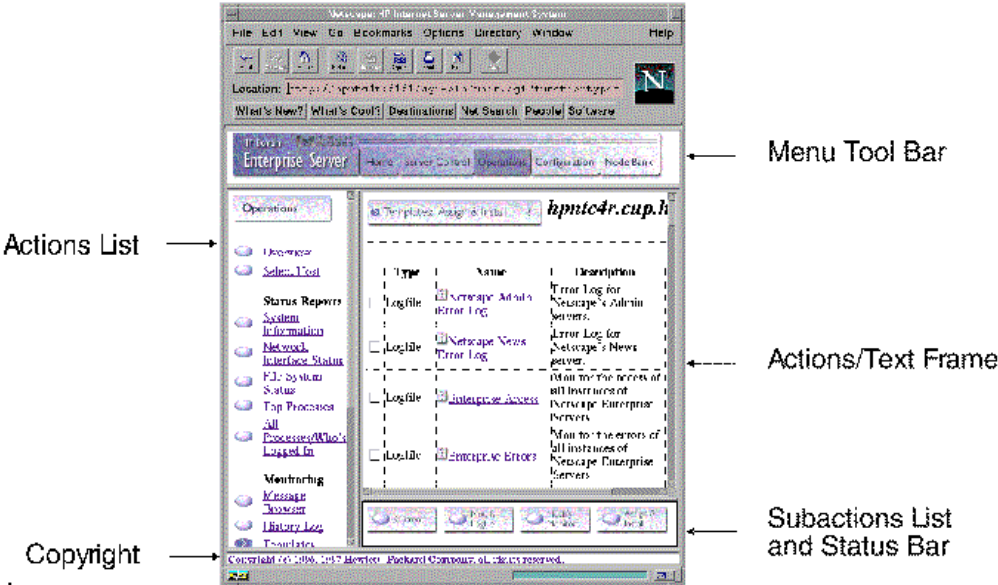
Netscape: HP Internet Server Management System

File Edit View Go Bookmarks Options Directory Window Help

Location: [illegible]

What's New? What's Cool? Destinations Net Search People Software

Enterprise Server Home Server Control Operations Configuration Node Bars

Menu Tool Bar

Operations

Templates Assigned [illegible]

hpntc4r.cup.h

Actions List

Overview

Select Host

Status Reports

System Information

Network Interface Status

File System Status

Top Processes

All Processes/Who's Logged In

Monitoring

Message Browser

History Log

Templates

| Type | Name | Description |
|---|---|---|
| Logfile | Netscape Admin Error Log | Error Log for Netscape's Admin servers. |
| Logfile | Netscape News Error Log | Error Log for Netscape's News server. |
| Logfile | Enterprise Access | Monitor the access of all instances of Netscape Enterprise Servers |
| Logfile | Enterprise Errors | Monitor the errors of all instances of Netscape Enterprise Servers |

Actions/Text Frame

Subactions List and Status Bar

Copyright

Copyright (c) 1996, 1997 Hewlett-Packard Company, all rights reserved.